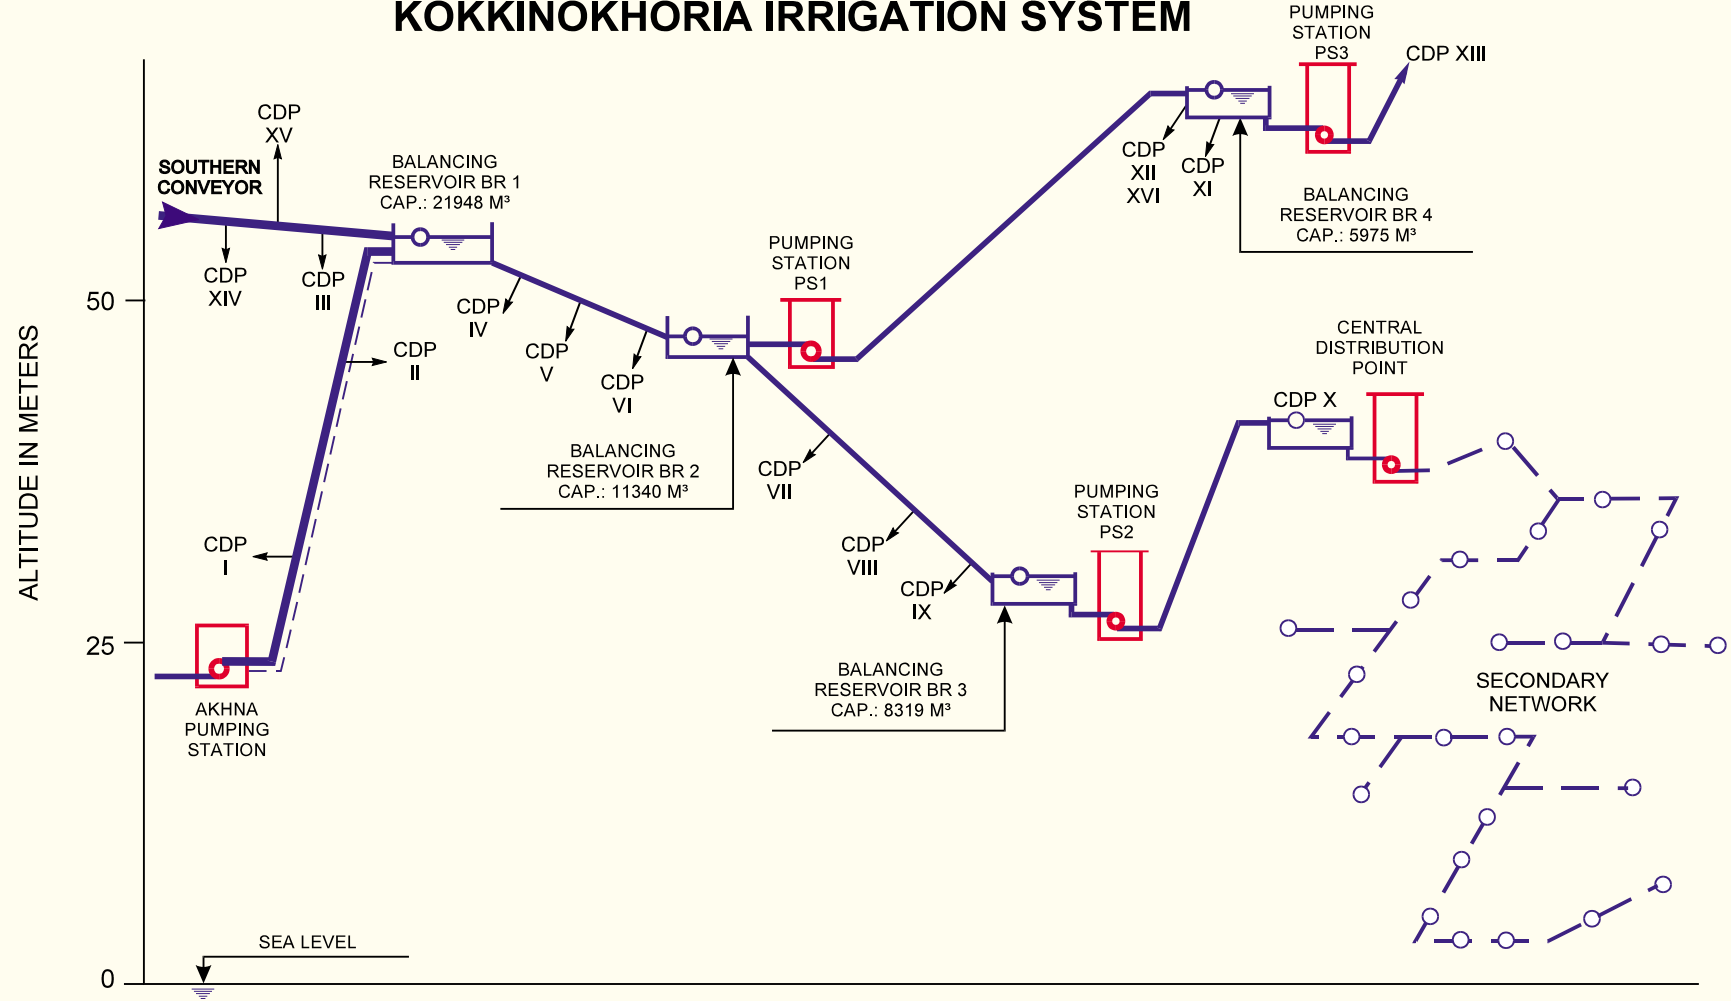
KOKKINOKHORIA IRRIGATION SYSTEM

PUMPING STATION PS3

CDP XIII

CDP XV

SOUTHERN CONVEYOR

BALANCING RESERVOIR BR 1 CAP.: 21948 M³

CDP XII XVI

CDP XI

BALANCING RESERVOIR BR 4 CAP.: 5975 M³

CDP XIV

CDP III

PUMPING STATION PS1

50

CDP IV

CDP V

CDP VI

CDP II

CENTRAL DISTRIBUTION POINT

CDP X

ALTITUDE IN METERS

BALANCING RESERVOIR BR 2 CAP.: 11340 M³

CDP VII

PUMPING STATION PS2

CDP I

CDP VIII

CDP IX

25

SECONDARY NETWORK

AKHNA PUMPING STATION

BALANCING RESERVOIR BR 3 CAP.: 8319 M³

SEA LEVEL

0